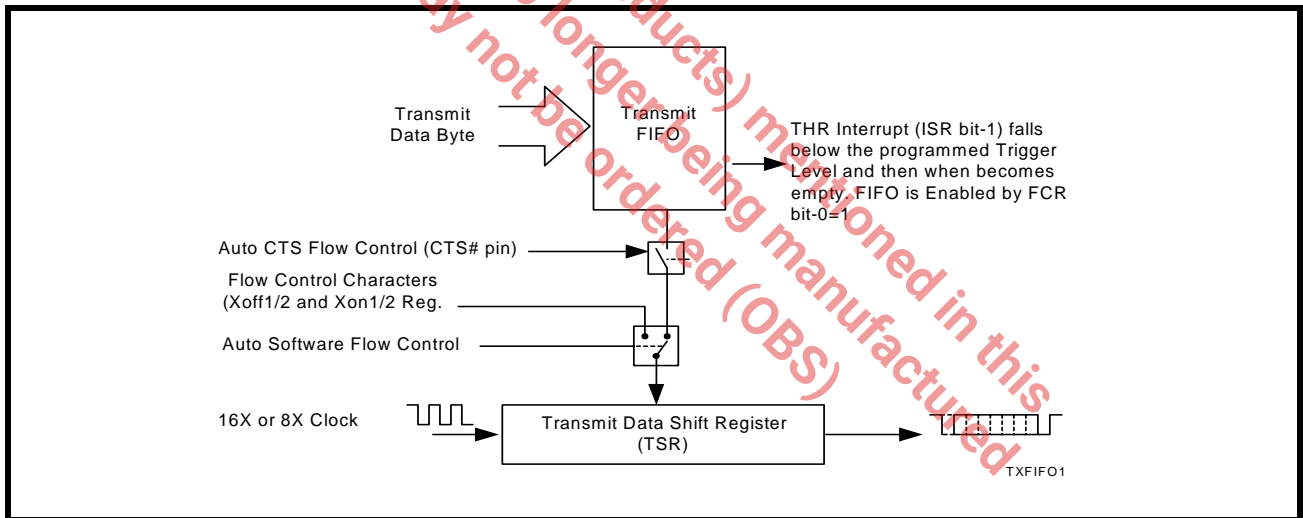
Transmit Data Byte

Transmit FIFO

THR Interrupt (ISR bit-1) falls below the programmed Trigger Level and then when becomes empty. FIFO is Enabled by FCR bit-0=1

Auto CTS Flow Control (CTS# pin)

Flow Control Characters (Xoff1/2 and Xon1/2 Reg.

Auto Software Flow Control

16X or 8X Clock

Transmit Data Shift Register (TSR)

TXFIFO1

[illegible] no longer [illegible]ducts) mentioned in this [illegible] not be ordered (OBS) being manufactured